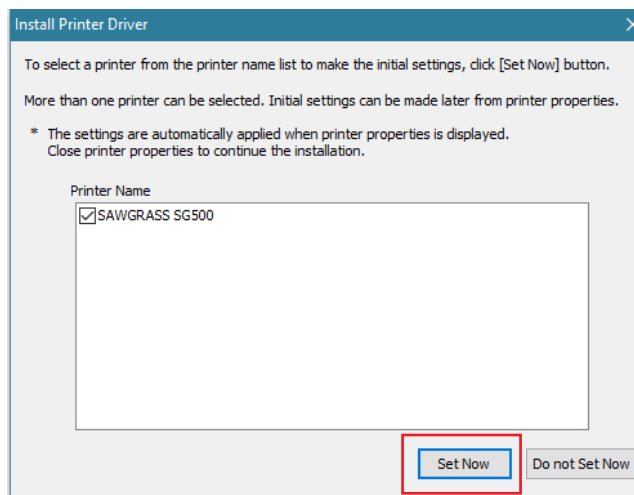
Install Printer Driver

To select a printer from the printer name list to make the initial settings, click [Set Now] button.

More than one printer can be selected. Initial settings can be made later from printer properties.

* The settings are automatically applied when printer properties is displayed.
Close printer properties to continue the installation.

Printer Name

SAWGRASS SG500

Set Now

Do not Set Now